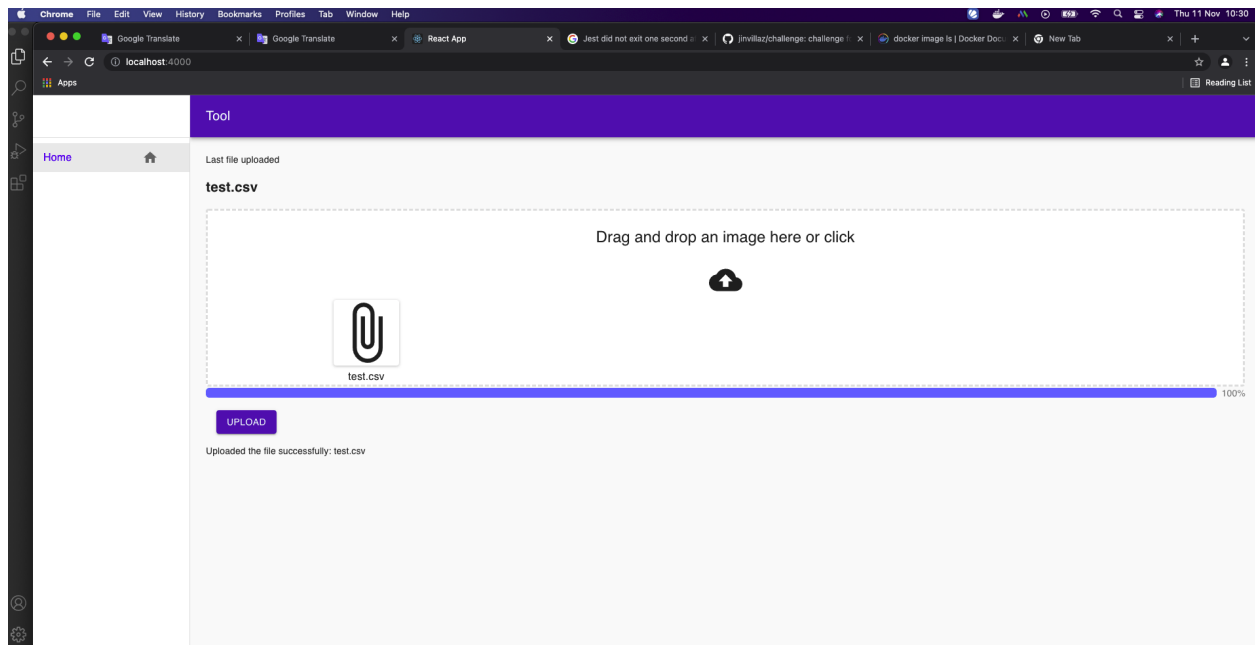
Chrome File Edit View History Bookmarks Profiles Tab Window Help

Thu 11 Nov 10:30

Google Translate
Google Translate
React App
Jest did not exit one second a
jinvillaz/challenge: challenge f
docker image ls | Docker Doc
New Tab

localhost:4000

Apps

Reading List

Tool

Home

Last file uploaded

test.csv

Drag and drop an image here or click

test.csv

100%

UPLOAD

Uploaded the file successfully: test.csv